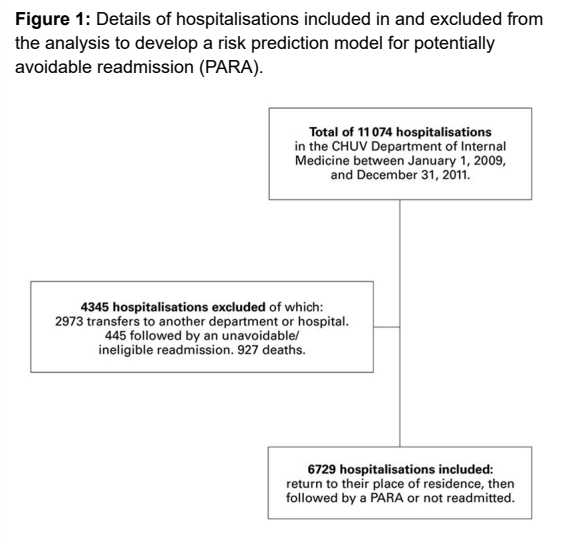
**Figure 1:** Details of hospitalisations included in and excluded from the analysis to develop a risk prediction model for potentially avoidable readmission (PARA).

**Total of 11 074 hospitalisations** in the CHUV Department of Internal Medicine between January 1, 2009, and December 31, 2011.

**4345 hospitalisations excluded** of which: 2973 transfers to another department or hospital. 445 followed by an unavoidable/ ineligible readmission. 927 deaths.

**6729 hospitalisations included:** return to their place of residence, then followed by a PARA or not readmitted.